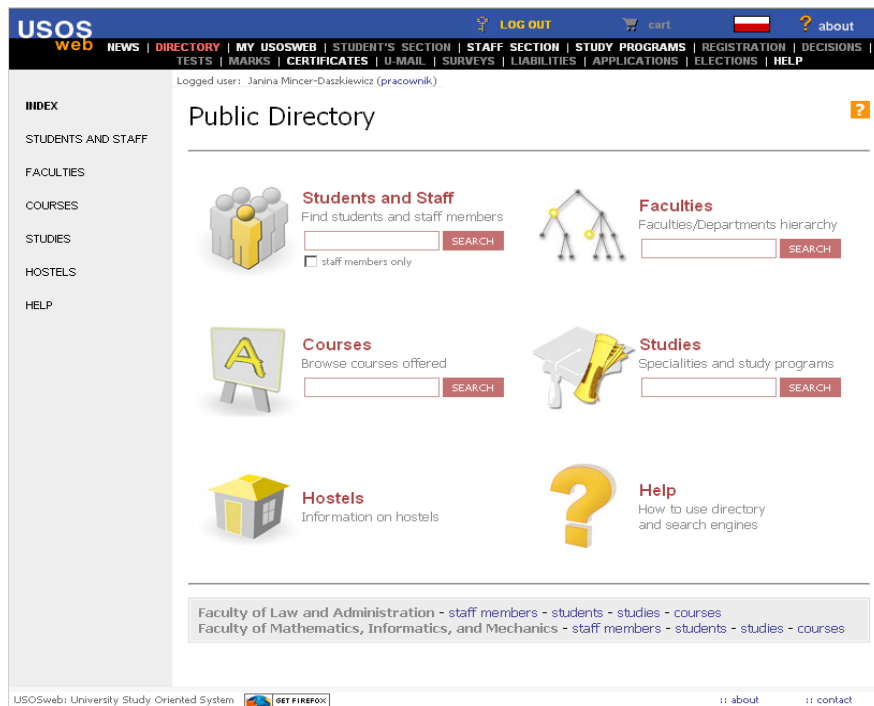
USOS web

LOG OUT cart about

NEWS | DIRECTORY | MY USOSWEB | STUDENT'S SECTION | STAFF SECTION | STUDY PROGRAMS | REGISTRATION | DECISIONS | TESTS | MARKS | CERTIFICATES | U-MAIL | SURVEYS | LIABILITIES | APPLICATIONS | ELECTIONS | HELP

Logged user: Janina Mincer-Daszkiewicz (pracownik)

INDEX
STUDENTS AND STAFF
FACULTIES
COURSES
STUDIES
HOSTELS
HELP

Public Directory

?

Students and Staff
Find students and staff members
SEARCH
staff members only

Faculties
Faculties/Departments hierarchy
SEARCH

A

Courses
Browse courses offered
SEARCH

Studies
Specialities and study programs
SEARCH

Hostels
Information on hostels

?

Help
How to use directory and search engines

Faculty of Law and Administration - staff members - students - studies - courses
Faculty of Mathematics, Informatics, and Mechanics - staff members - students - studies - courses

USOSweb: University Study Oriented System GET FIREFOX :: about :: contact